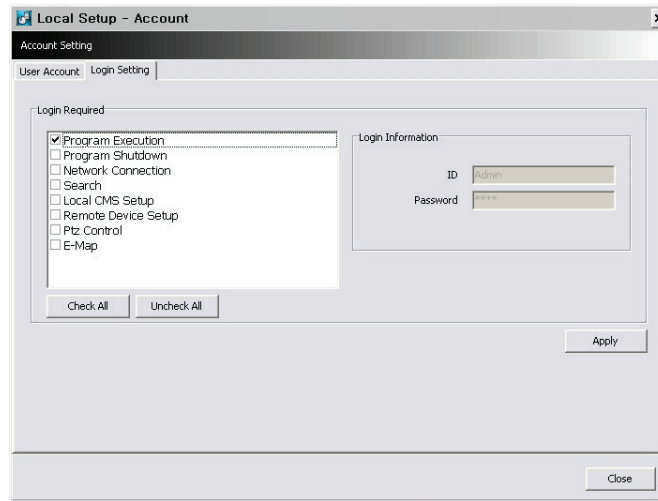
Local Setup - Account

Account Setting

User Account | Login Setting

Login Required

☑ Program Execution
☐ Program Shutdown
☐ Network Connection
☐ Search
☐ Local CMS Setup
☐ Remote Device Setup
☐ Ptz Control
☐ E-Map

Check All | Uncheck All

Login Information

ID Admin

Password ****

Apply

Close